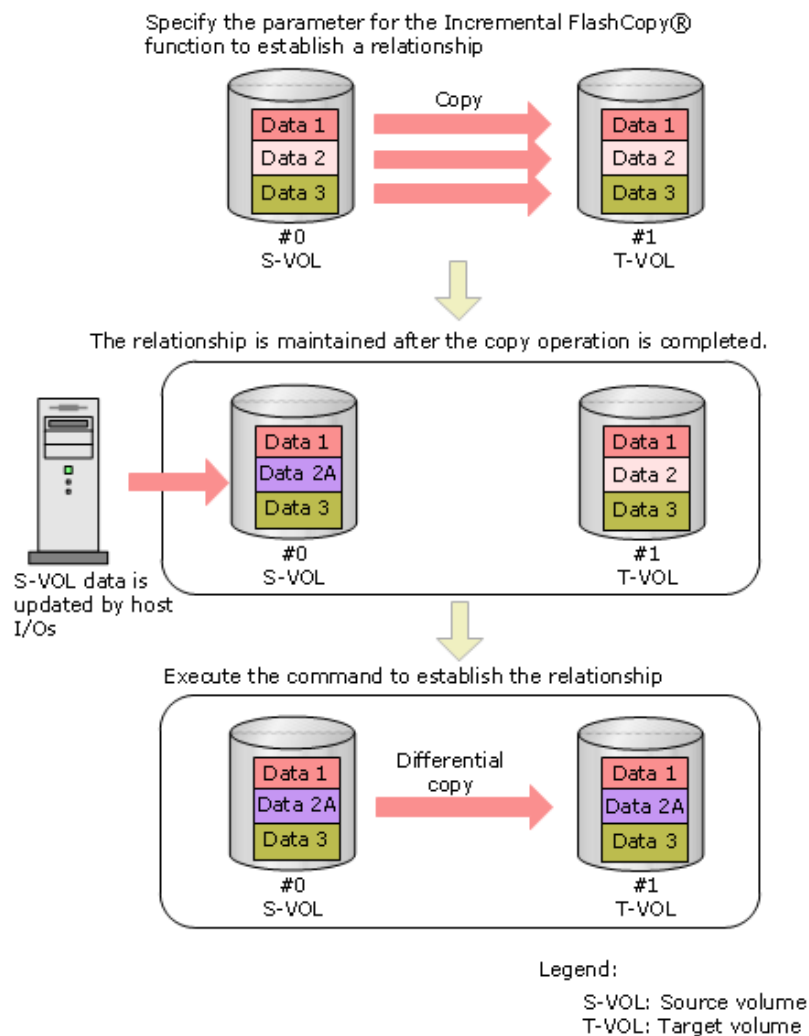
Specify the parameter for the Incremental FlashCopy® function to establish a relationship

Data 1
Data 2
Data 3
#0
S-VOL

Copy

Data 1
Data 2
Data 3
#1
T-VOL

The relationship is maintained after the copy operation is completed.

S-VOL data is updated by host I/Os

Data 1
Data 2A
Data 3
#0
S-VOL

Data 1
Data 2
Data 3
#1
T-VOL

Execute the command to establish the relationship

Data 1
Data 2A
Data 3
#0
S-VOL

Differential copy

Data 1
Data 2A
Data 3
#1
T-VOL

Legend:
S-VOL: Source volume
T-VOL: Target volume